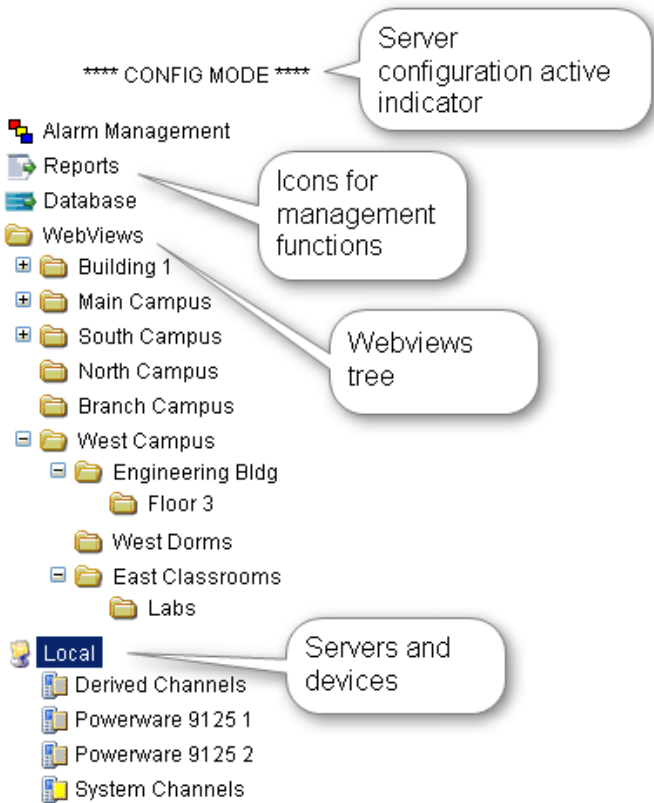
**** CONFIG MODE ****

Server configuration active indicator

Alarm Management
Reports
Database
WebViews

Icons for management functions

Building 1
Main Campus
South Campus
North Campus
Branch Campus
West Campus
Engineering Bldg
Floor 3
West Dorms
East Classrooms
Labs

Webviews tree

Local

Servers and devices

Derived Channels
Powerware 9125 1
Powerware 9125 2
System Channels